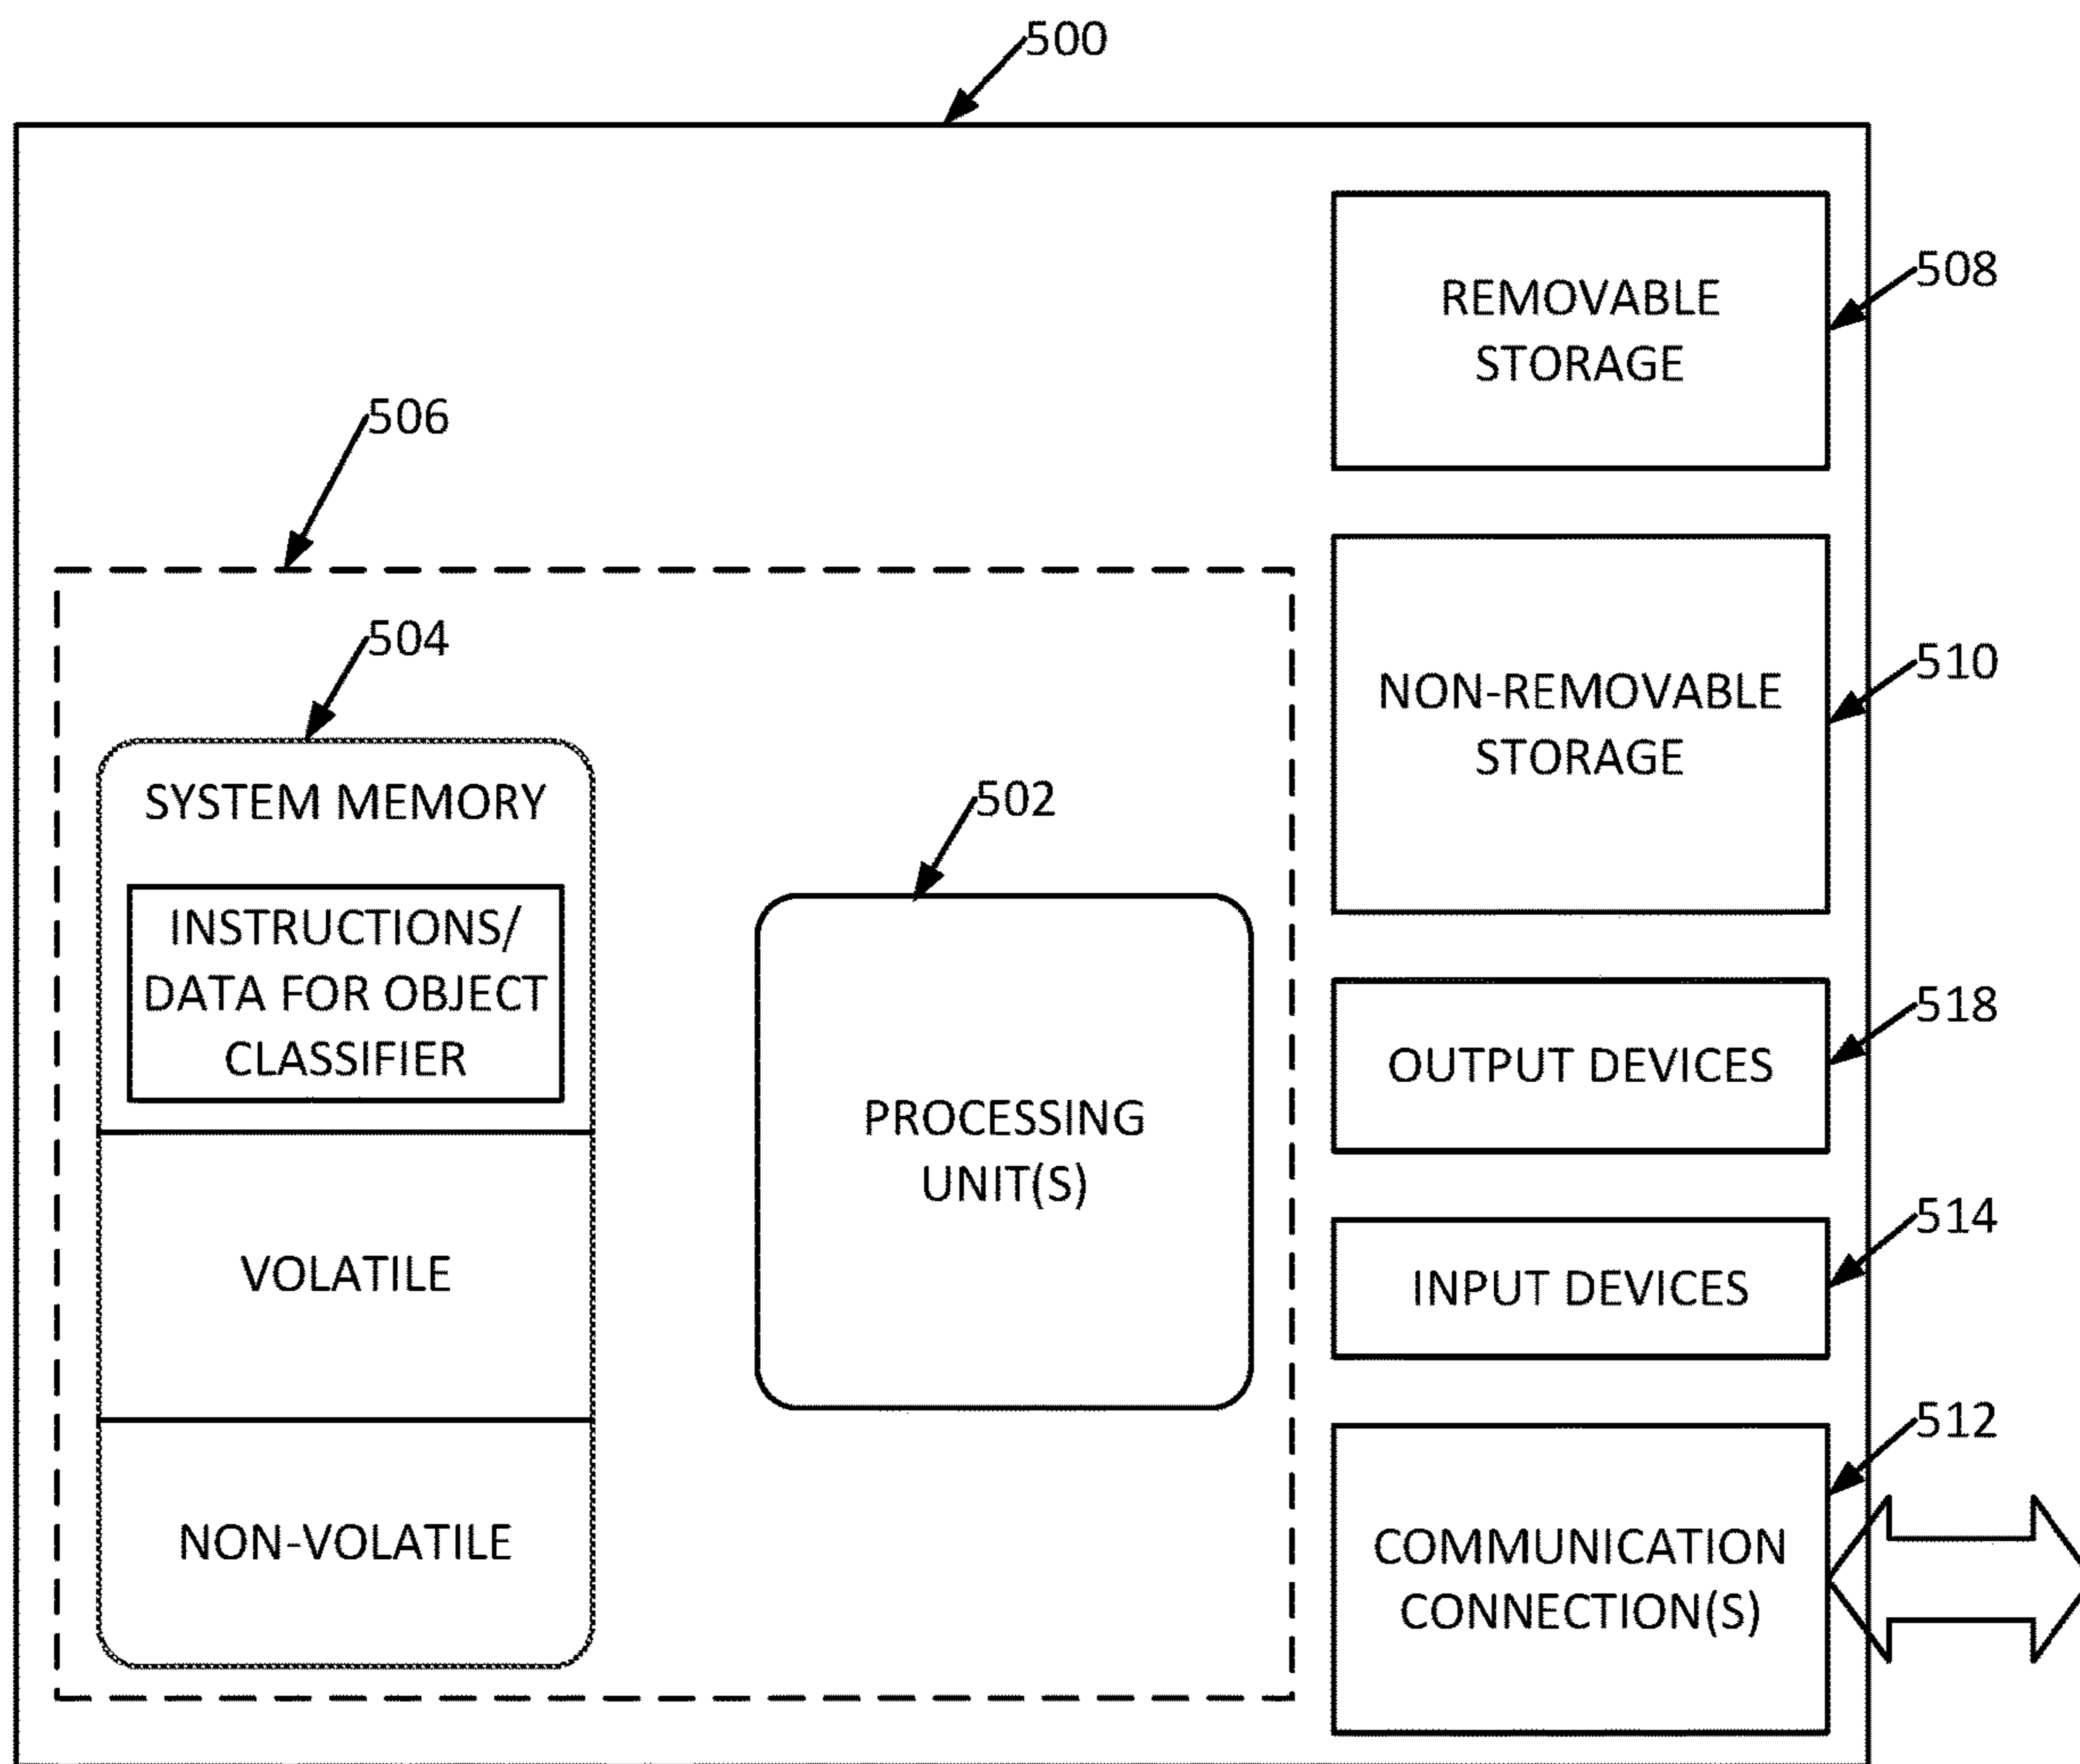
500

REMOVABLE STORAGE

508

506

NON-REMOVABLE STORAGE

510

504

SYSTEM MEMORY

INSTRUCTIONS/ DATA FOR OBJECT CLASSIFIER

502

PROCESSING UNIT(S)

OUTPUT DEVICES

518

INPUT DEVICES

514

VOLATILE

NON-VOLATILE

COMMUNICATION CONNECTION(S)

512